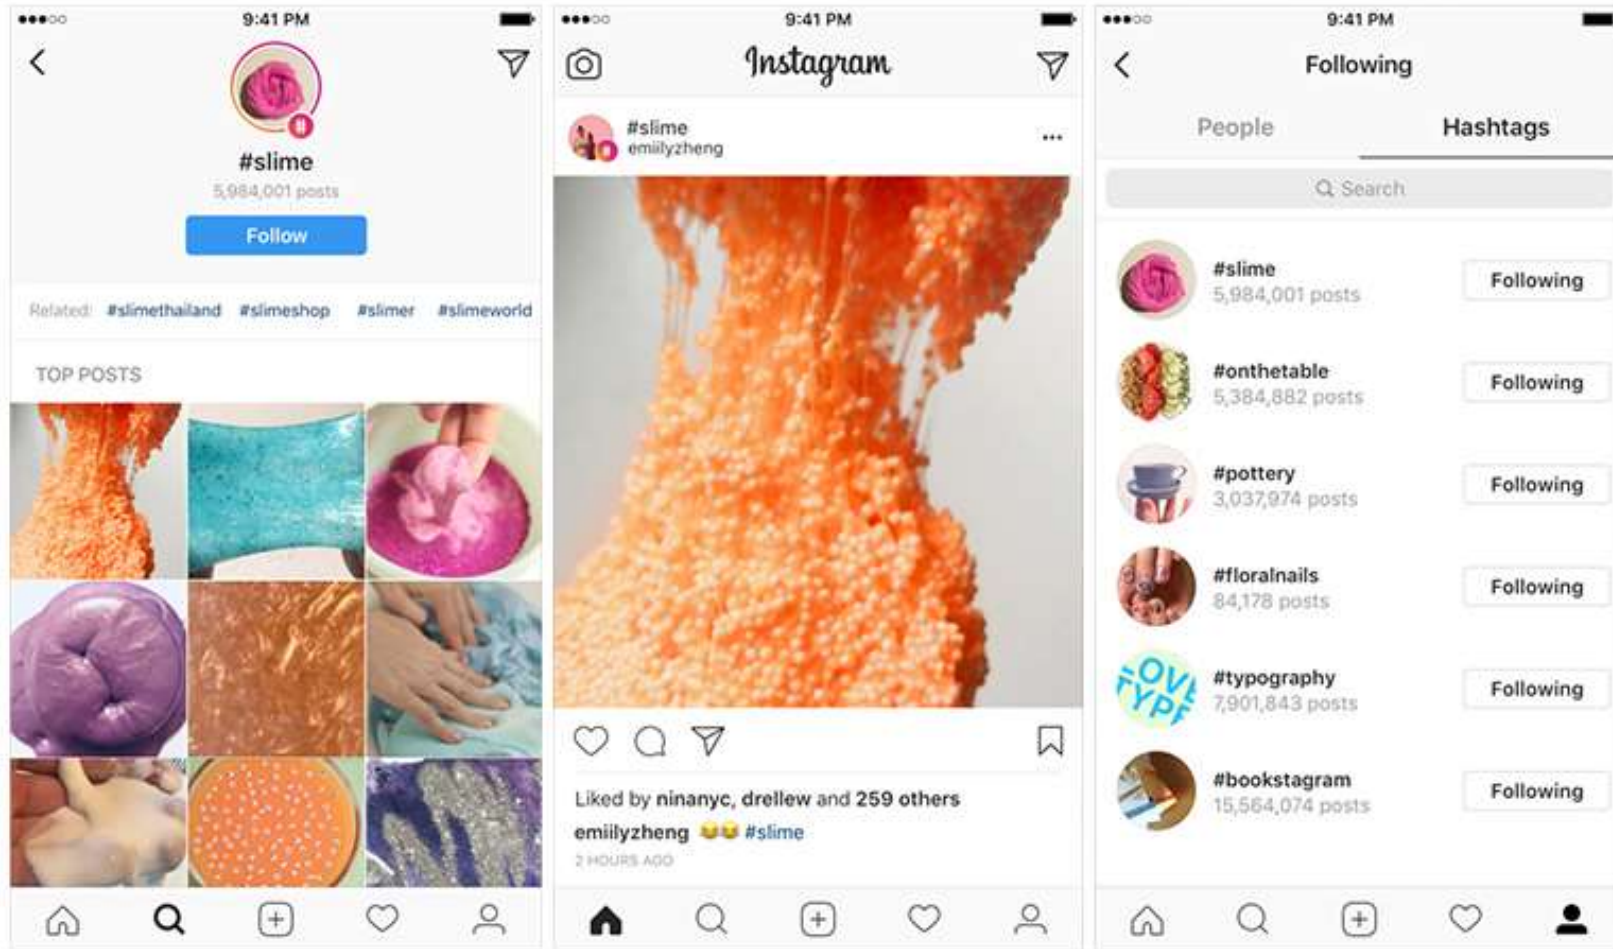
9:41 PM

#slime
5,984,001 posts
Follow

Related: #slimethailand #slimeshop #slimer #slimeworld

TOP POSTS

9:41 PM
Instagram

#slime
emiilyzheng
...

Liked by ninanyc, drellew and 259 others
emiilyzheng 😂😂 #slime
2 HOURS AGO

9:41 PM
Following

People Hashtags

Search

#slime
5,984,001 posts
Following

#onthetable
5,384,882 posts
Following

#pottery
3,037,974 posts
Following

#floralnails
84,178 posts
Following

#typography
7,901,843 posts
Following

#bookstagram
15,564,074 posts
Following